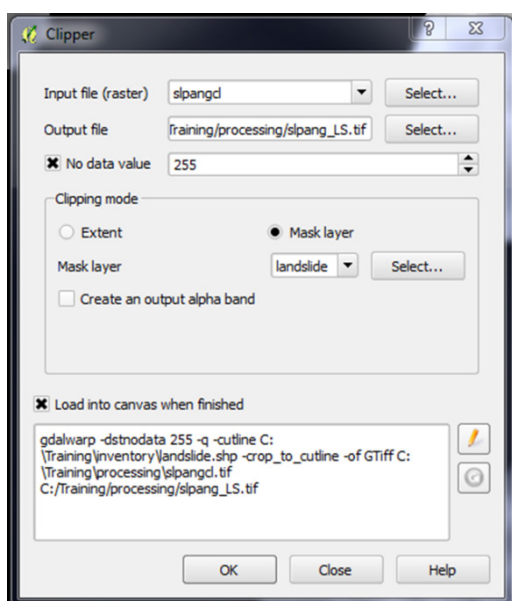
Clipper

?

Input file (raster) slpangcl Select...

Output file Training/processing/slpang_LS.tif Select...

No data value 255

Clipping mode

Extent

Mask layer

Mask layer landslide Select...

Create an output alpha band

Load into canvas when finished

gdalwarp -dstnodata 255 -q -cutline C:\Training\inventory\landslide.shp -crop_to_cutline -of GTiff C:\Training\processing\slpangcl.tif C:/Training/processing/slpang_LS.tif

OK Close Help